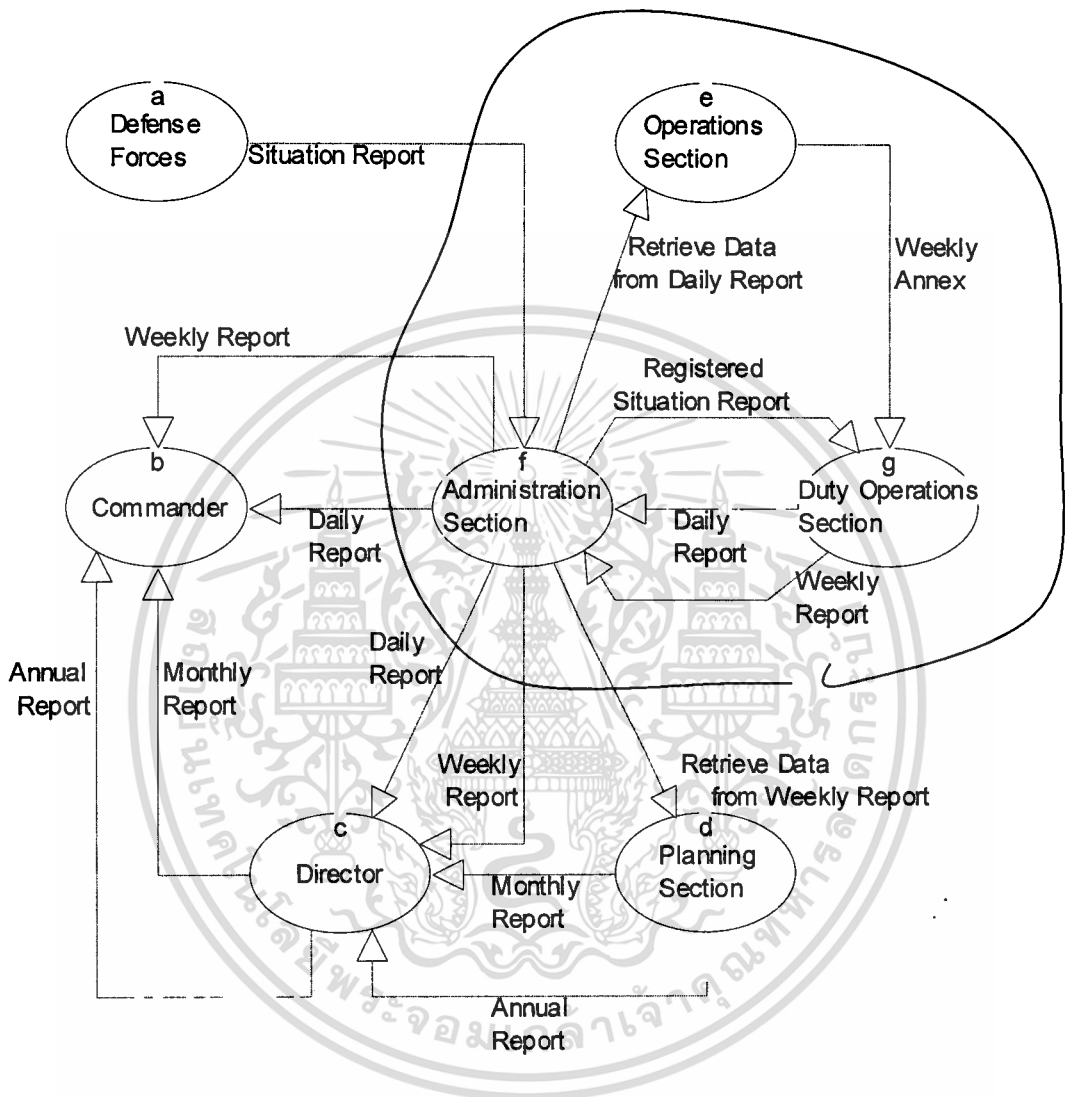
a
Defense Forces

Situation Report

e
Operations Section

Retrieve Data from Daily Report

Weekly Annex

Weekly Report

Registered Situation Report

b
Commander

f
Administration Section

g
Duty Operations Section

Daily Report

Daily Report

Weekly Report

Daily Report

Annual Report

Monthly Report

Weekly Report

Retrieve Data from Weekly Report

c
Director

d
Planning Section

Monthly Report

Annual Report